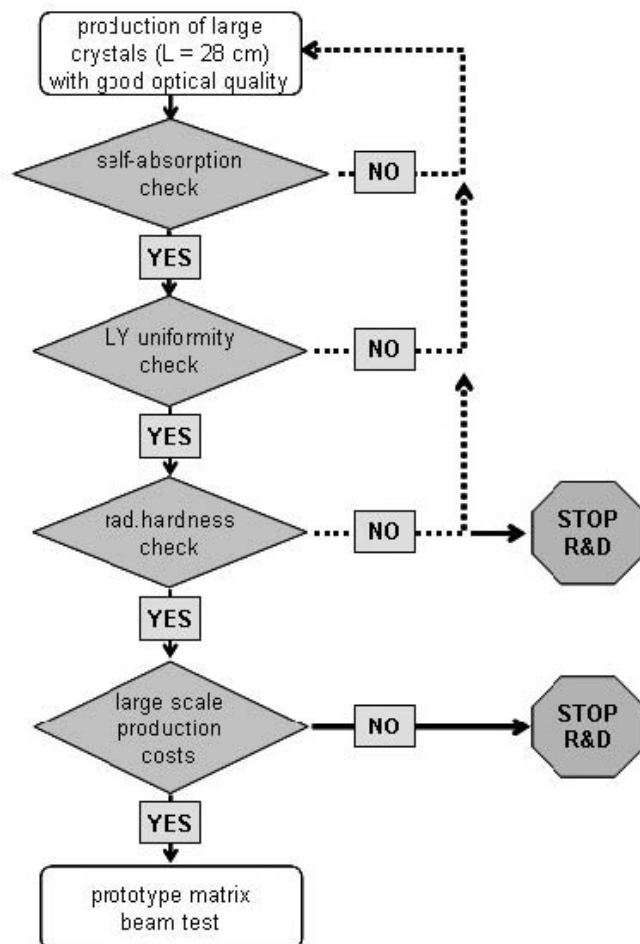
production of large crystals (L = 28 cm) with good optical quality

self-absorption check

NO

YES

LY uniformity check

NO

YES

rad.hardness check

NO

STOP R&D

YES

large scale production costs

NO

STOP R&D

YES

prototype matrix beam test